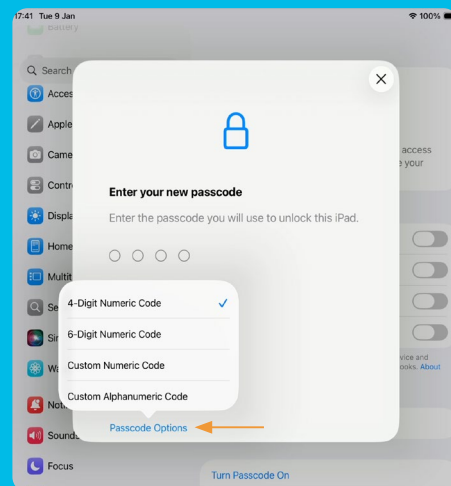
17:41 Tue 9 Jan
100%
Battery
Q Search
Acces
Apple
Came
Contr
Displa
Home
Multi
Se
Sir
Wa
Noti
Sounds
Focus
access
your
vice and
ooks. About
Turn Passcode On

Enter your new passcode
Enter the passcode you will use to unlock this iPad.

4-Digit Numeric Code ✓
6-Digit Numeric Code
Custom Numeric Code
Custom Alphanumeric Code

Passcode Options